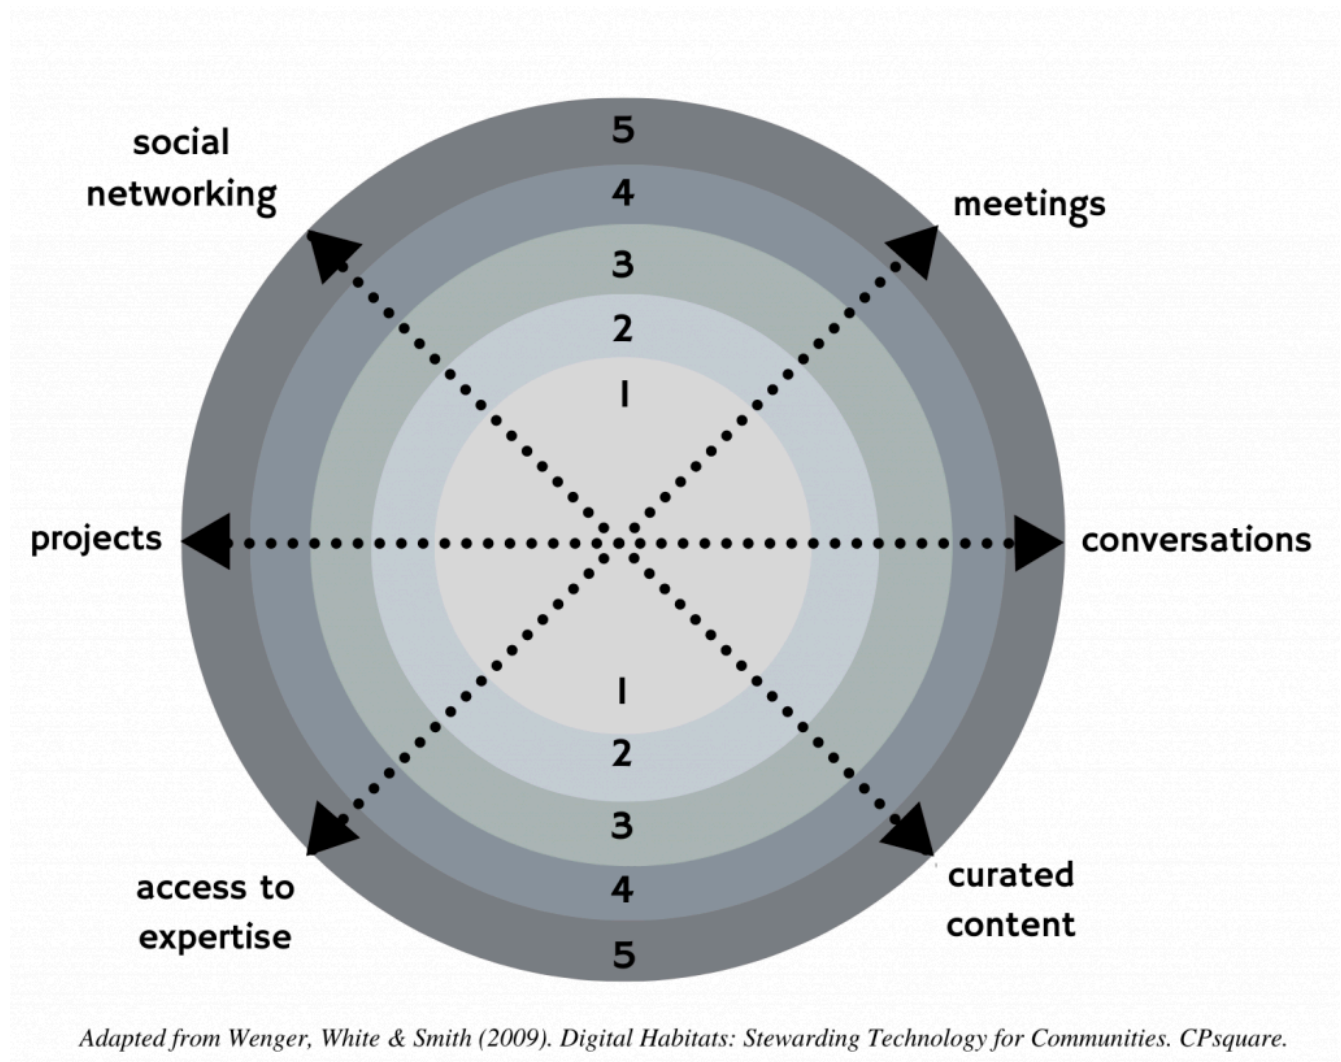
social networking

5
4
3
2
1

meetings

projects

conversations

1
2
3
4
5

access to expertise

curated content

Adapted from Wenger, White & Smith (2009). Digital Habitats: Stewarding Technology for Communities. CPsquare.